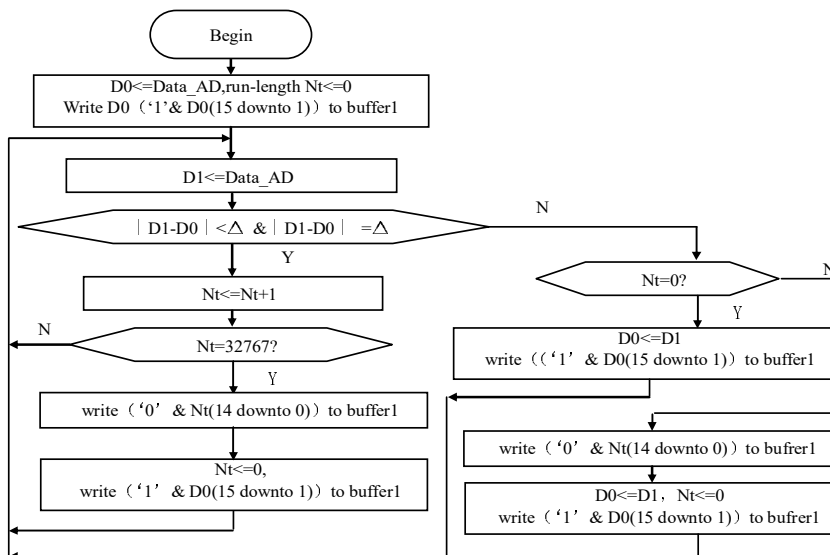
Begin

D0<=Data_AD,run-length Nt<=0
Write D0（'1'& D0(15 downto 1)）to buffer1

D1<=Data_AD

｜D1-D0｜<△ & ｜D1-D0｜ =△

N

Y

Nt<=Nt+1

Nt=0?

N

N

Nt=32767?

Y

D0<=D1
write（（'1' & D0(15 downto 1)）to bufer1

Y

write（'0' & Nt(14 downto 0)）to buffer1

write（'0' & Nt(14 downto 0)）to bufrer1

Nt<=0,
write（'1' & D0(15 downto 1)）to buffer1

D0<=D1，Nt<=0
write（'1' & D0(15 downto 1)）to bufrer1